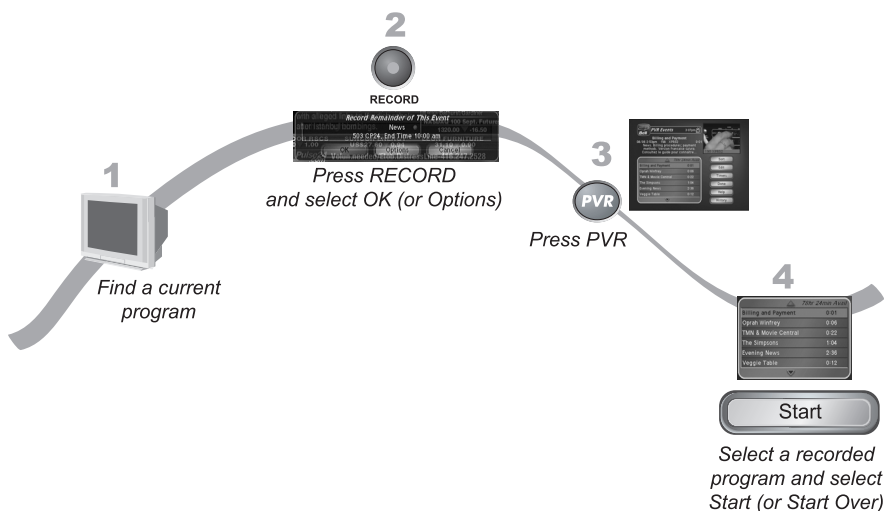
1

Find a current program

2

RECORD

Record Remainder of This Event

News

593 CP24, End Time 10:00 am

Options

Cancel

Press RECORD and select OK (or Options)

3

PVR Events

PVR

Press PVR

4

75hr 24min Avail

| Billing and Payment | 0:01 |
|---|---|
| Oprah Winfrey | 0:06 |
| TMN & Movie Central | 0:22 |
| The Simpsons | 1:04 |
| Evening News | 2:36 |
| Veggie Table | 0:12 |

Start

Select a recorded program and select Start (or Start Over)